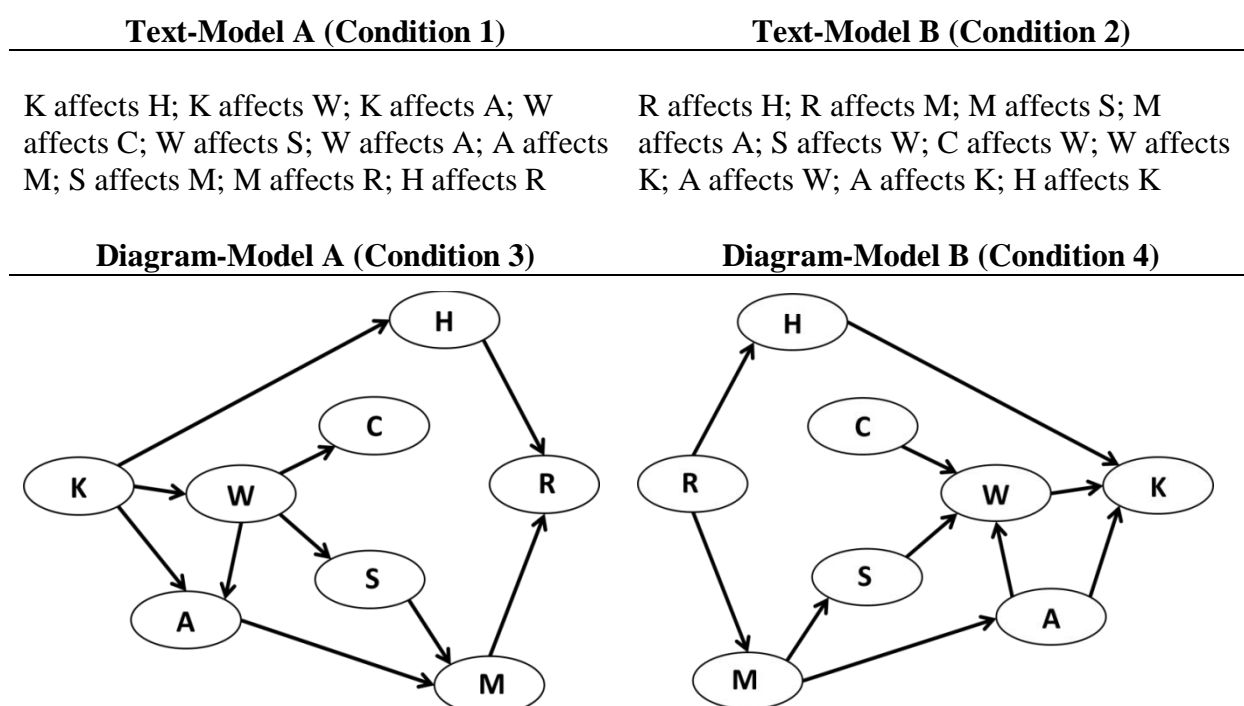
**Text-Model A (Condition 1)**

K affects H; K affects W; K affects A; W affects C; W affects S; W affects A; A affects M; S affects M; M affects R; H affects R

**Text-Model B (Condition 2)**

R affects H; R affects M; M affects S; M affects A; S affects W; C affects W; W affects K; A affects W; A affects K; H affects K

**Diagram-Model A (Condition 3)**

H
C
K
W
R
S
A
M

**Diagram-Model B (Condition 4)**

H
C
R
W
K
S
A
M